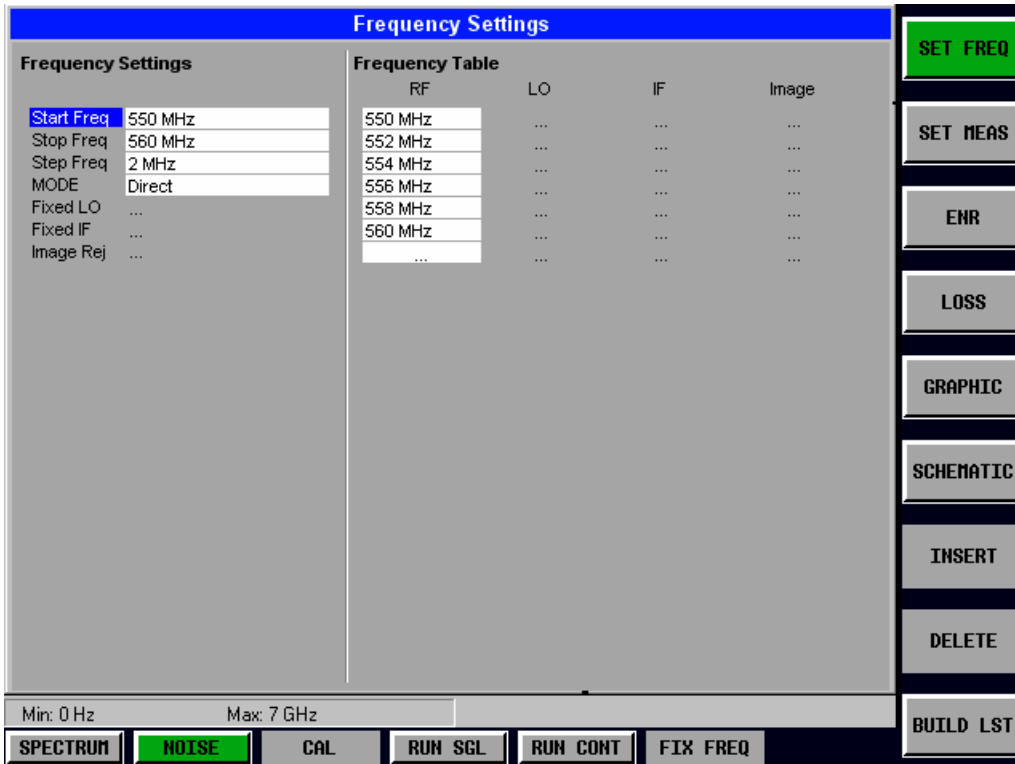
Frequency Settings

Frequency Settings

| | |
|---|---|
| Start Freq | 550 MHz |
| Stop Freq | 560 MHz |
| Step Freq | 2 MHz |
| MODE | Direct |
| Fixed LO | ... |
| Fixed IF | ... |
| Image Rej | ... |

Frequency Table

| RF | LO | IF | Image |
|---|---|---|---|
| 550 MHz | ... | ... | ... |
| 552 MHz | ... | ... | ... |
| 554 MHz | ... | ... | ... |
| 556 MHz | ... | ... | ... |
| 558 MHz | ... | ... | ... |
| 560 MHz | ... | ... | ... |
| ... | ... | ... | ... |

Min: 0 Hz Max: 7 GHz

SET FREQ
SET MEAS
ENR
LOSS
GRAPHIC
SCHEMATIC
INSERT
DELETE
BUILD LST

SPECTRUM NOISE CAL RUN SGL RUN CONT FIX FREQ